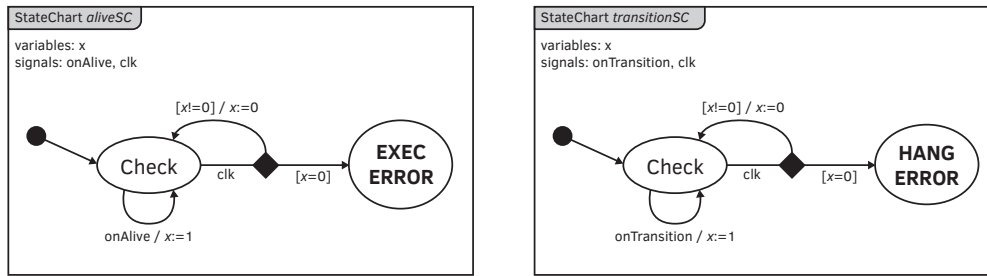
StateChart *aliveSC*

variables: x
signals: onAlive, clk

[x!=0] / x:=0

Check

clk

[x=0]

EXEC ERROR

onAlive / x:=1

StateChart *transitionSC*

variables: x
signals: onTransition, clk

[x!=0] / x:=0

Check

clk

[x=0]

HANG ERROR

onTransition / x:=1